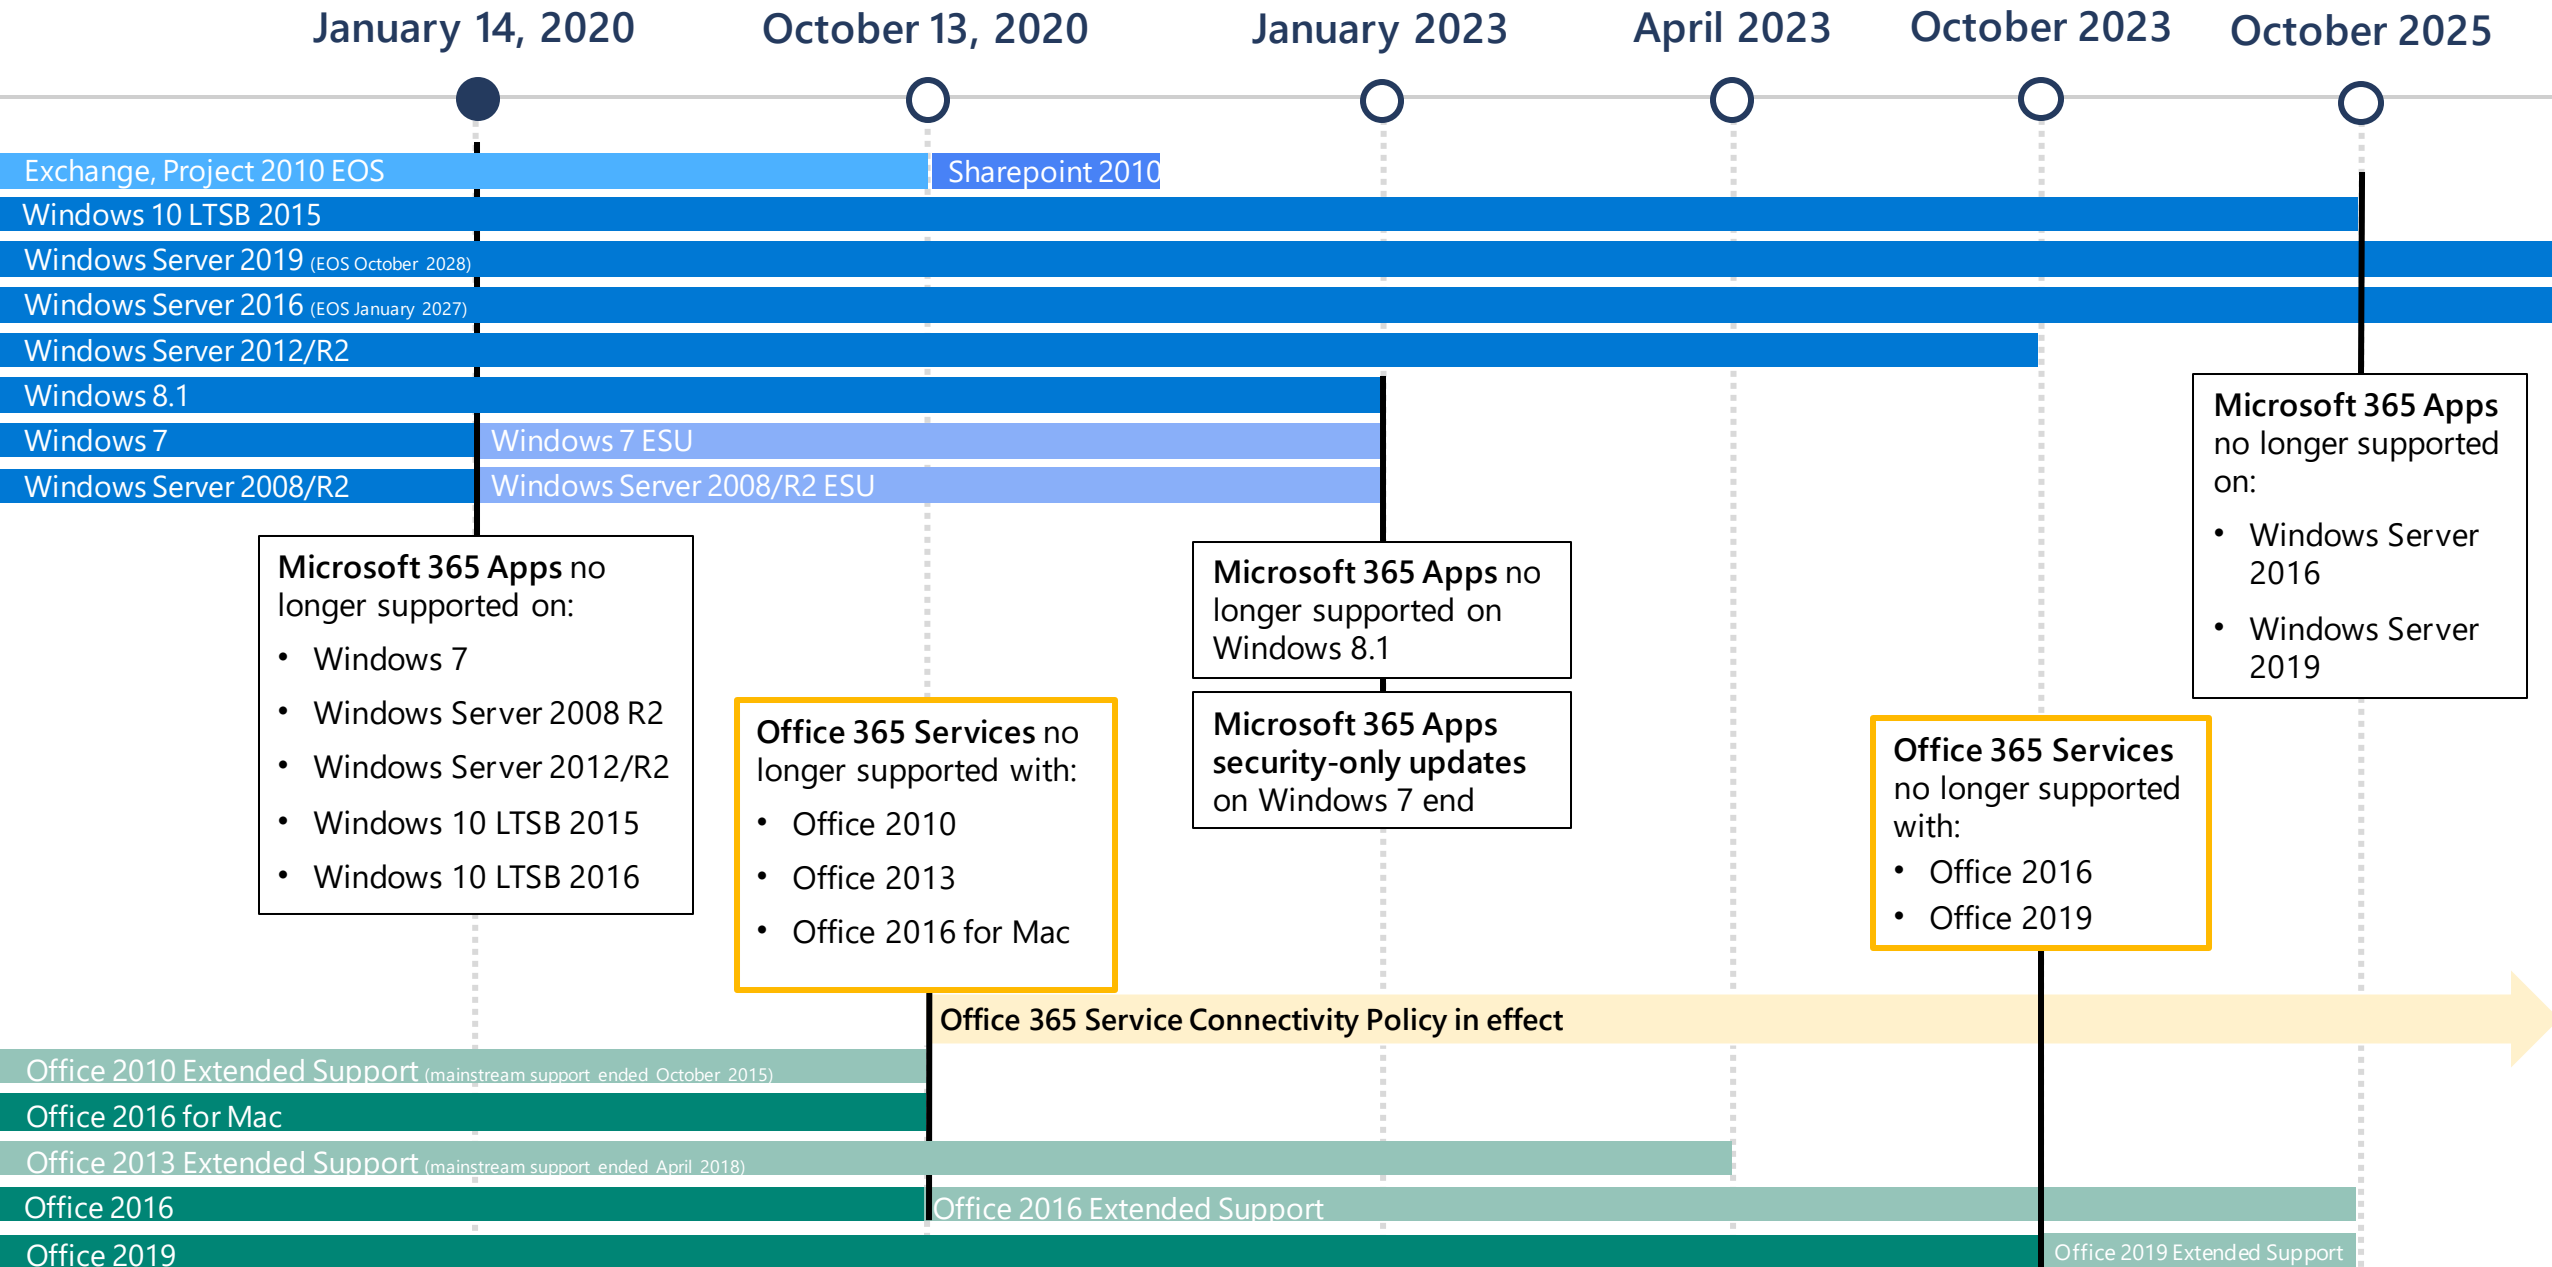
January 14, 2020
October 13, 2020
January 2023
April 2023
October 2023
October 2025

Exchange, Project 2010 EOS
Sharepoint 2010
Windows 10 LTSB 2015
Windows Server 2019 (EOS October 2028)
Windows Server 2016 (EOS January 2027)
Windows Server 2012/R2
Windows 8.1
Windows 7
Windows 7 ESU
Windows Server 2008/R2
Windows Server 2008/R2 ESU

Microsoft 365 Apps no longer supported on:
- Windows 7
- Windows Server 2008 R2
- Windows Server 2012/R2
- Windows 10 LTSB 2015
- Windows 10 LTSB 2016

Office 365 Services no longer supported with:
- Office 2010
- Office 2013
- Office 2016 for Mac

Microsoft 365 Apps no longer supported on Windows 8.1

Microsoft 365 Apps security-only updates on Windows 7 end

Office 365 Services no longer supported with:
- Office 2016
- Office 2019

Microsoft 365 Apps no longer supported on:
- Windows Server 2016
- Windows Server 2019

Office 365 Service Connectivity Policy in effect

Office 2010 Extended Support (mainstream support ended October 2015)
Office 2016 for Mac
Office 2013 Extended Support (mainstream support ended April 2018)
Office 2016
Office 2016 Extended Support
Office 2019
Office 2019 Extended Support